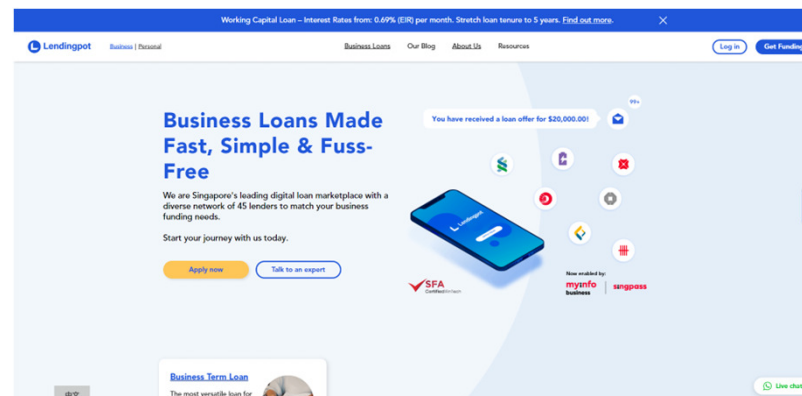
Working Capital Loan – Interest Rates from: 0.69% (EIR) per month. Stretch loan tenure to 5 years. Find out more.

Lendingpot Business | Personal

Business Loans Our Blog About Us Resources

Log in Get Funding

Business Loans Made Fast, Simple & Fuss-Free

We are Singapore's leading digital loan marketplace with a diverse network of 45 lenders to match your business funding needs.

Start your journey with us today.

Apply now Talk to an expert

You have received a loan offer for $20,000.00!

99+

Lendingpot

SFA Certified Fintech

Now enabled by:

myinfo business | singpass

Business Term Loan

The most versatile loan for

Live chat